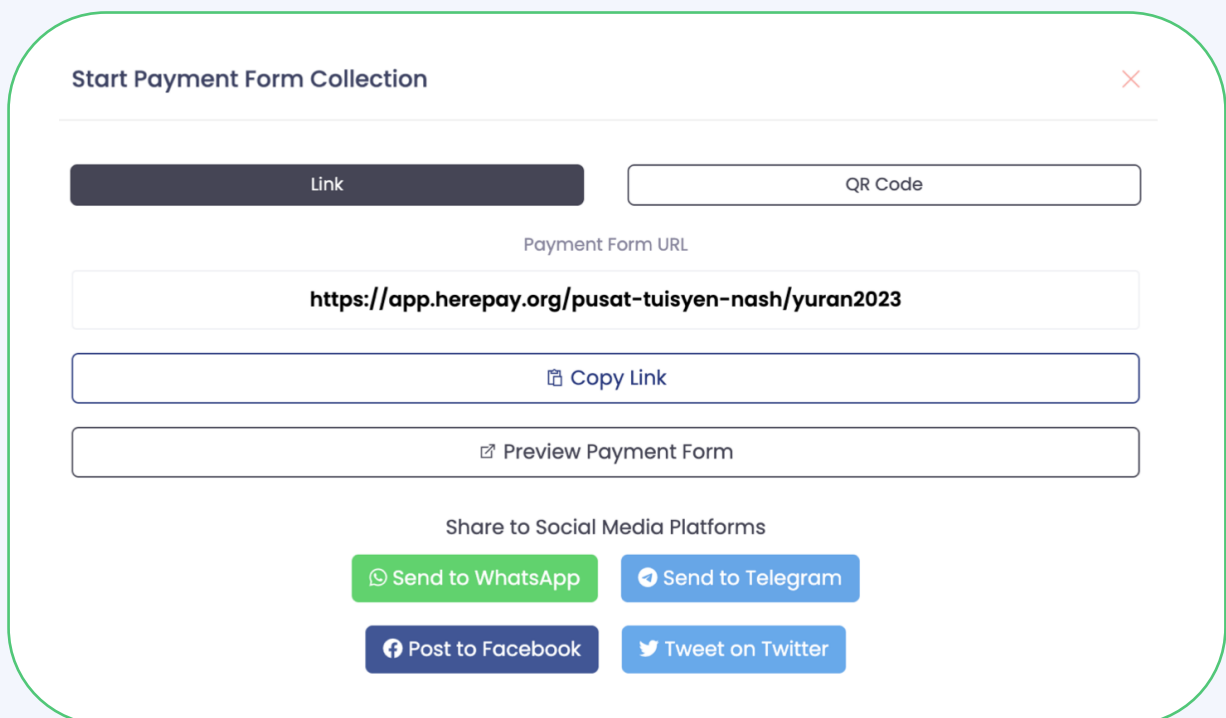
Start Payment Form Collection

Link

QR Code

Payment Form URL

https://app.herepay.org/pusat-tuisyen-nash/yuran2023

Copy Link

Preview Payment Form

Share to Social Media Platforms

Send to WhatsApp

Send to Telegram

Post to Facebook

Tweet on Twitter